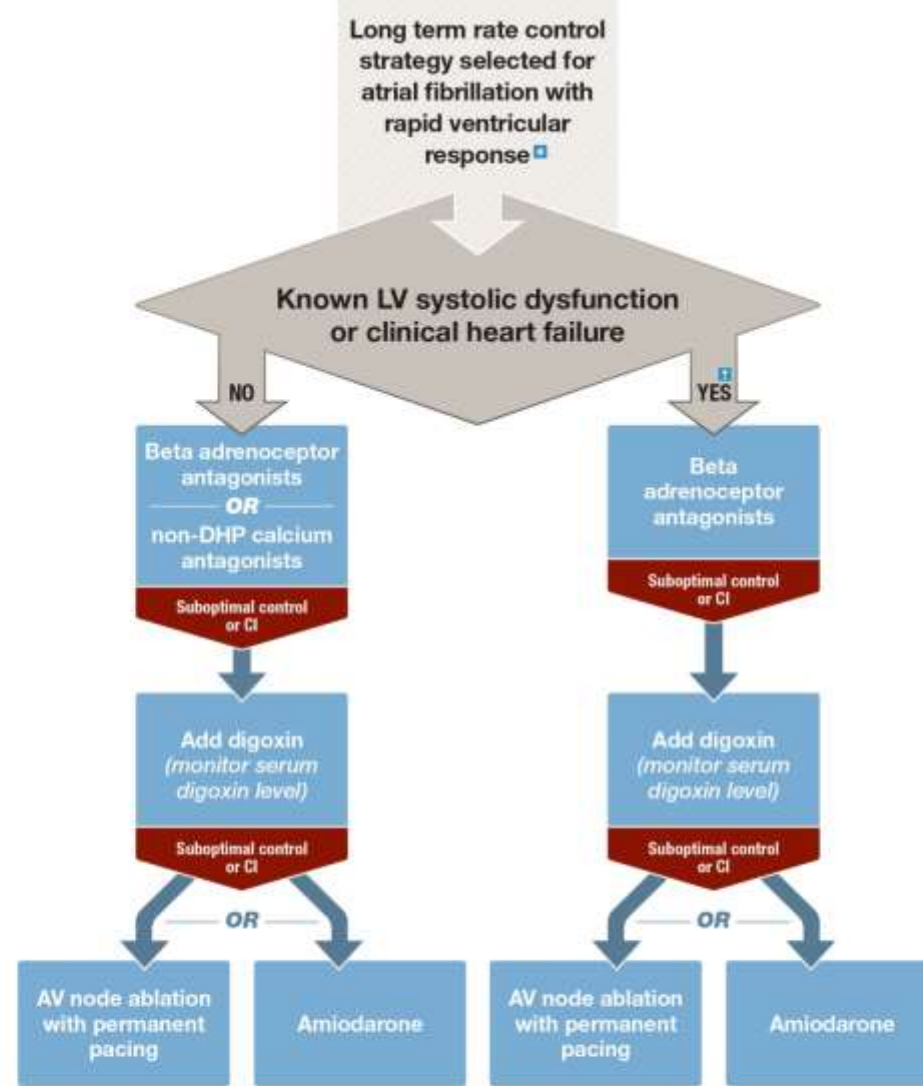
Long term rate control strategy selected for atrial fibrillation with rapid ventricular response

Known LV systolic dysfunction or clinical heart failure

NO

YES

Beta adrenoceptor antagonists

OR

non-DHP calcium antagonists

Suboptimal control or CI

Beta adrenoceptor antagonists

Suboptimal control or CI

Add digoxin *(monitor serum digoxin level)*

Suboptimal control or CI

Add digoxin *(monitor serum digoxin level)*

Suboptimal control or CI

OR

AV node ablation with permanent pacing

Amiodarone

OR

AV node ablation with permanent pacing

Amiodarone